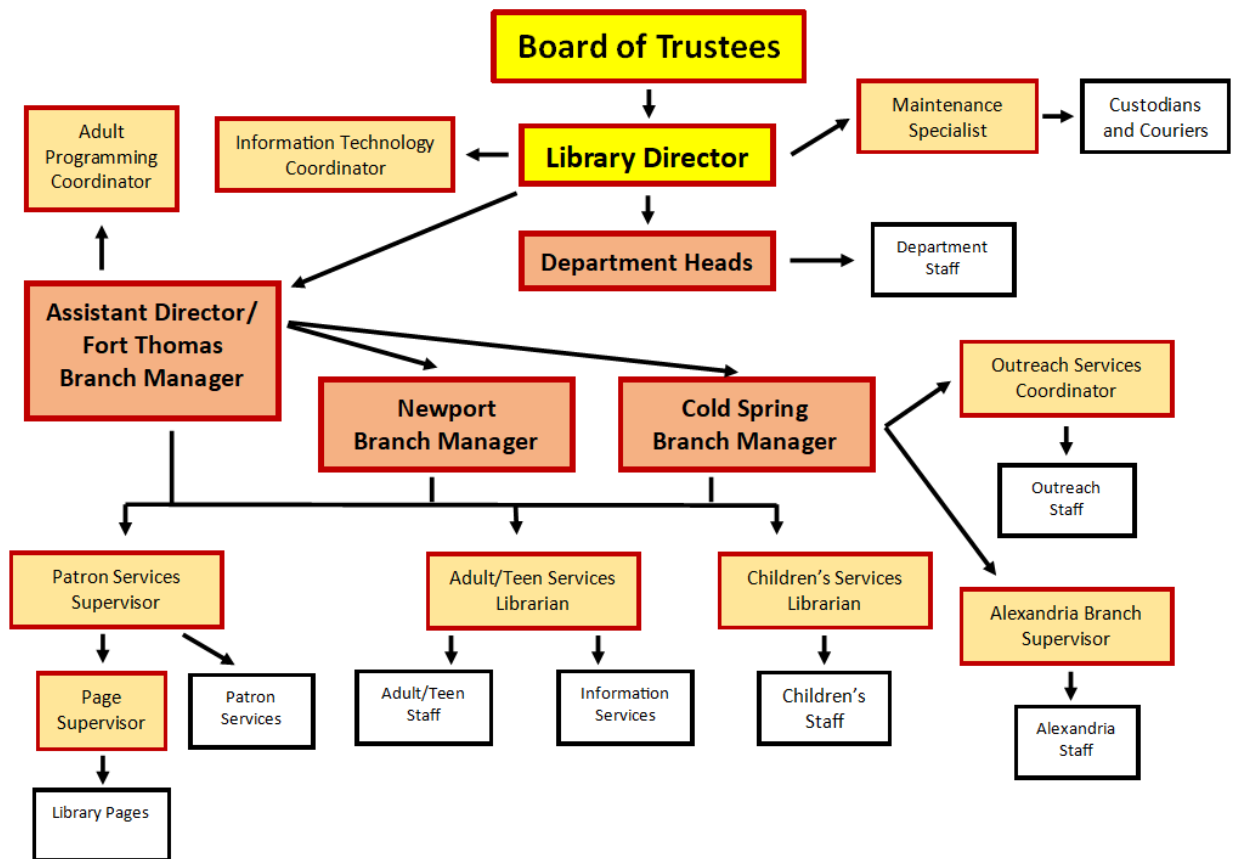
Board of Trustees

Adult Programming Coordinator

Information Technology Coordinator

Library Director

Maintenance Specialist

Custodians and Couriers

Department Heads

Department Staff

Assistant Director/ Fort Thomas Branch Manager

Newport Branch Manager

Cold Spring Branch Manager

Outreach Services Coordinator

Outreach Staff

Patron Services Supervisor

Adult/Teen Services Librarian

Children's Services Librarian

Alexandria Branch Supervisor

Page Supervisor

Patron Services

Adult/Teen Staff

Information Services

Children's Staff

Alexandria Staff

Library Pages